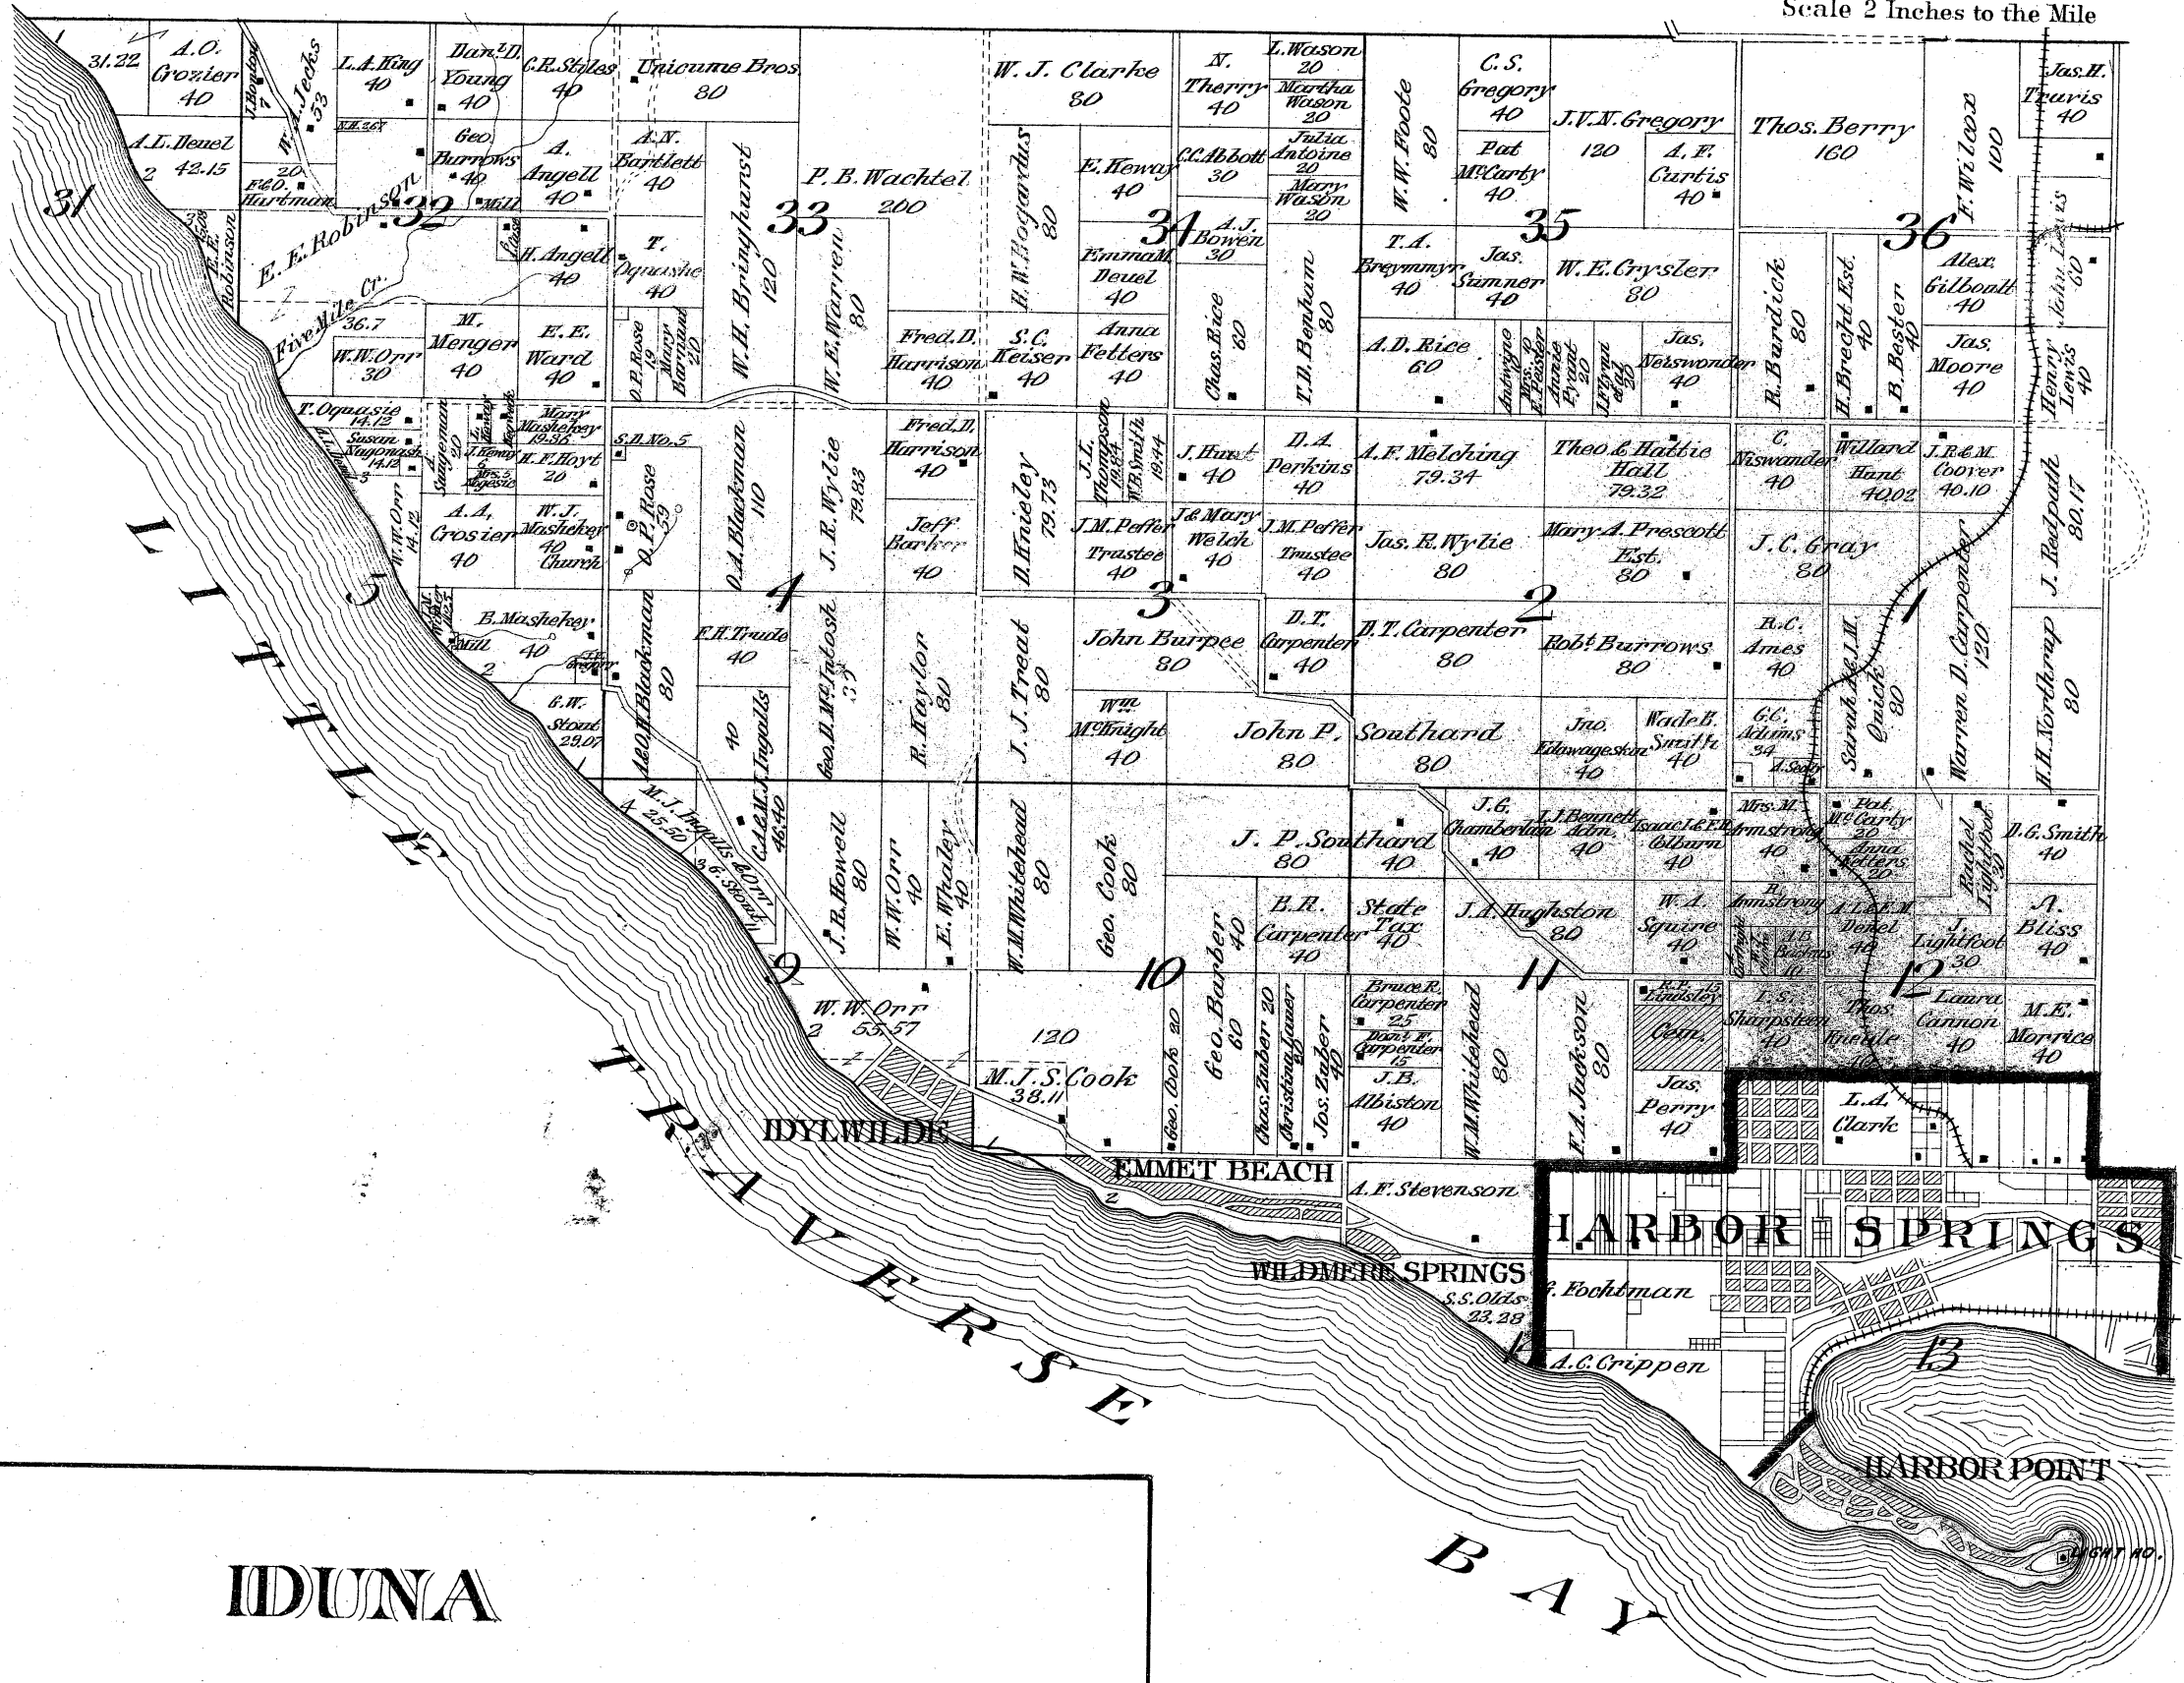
Scale 2 Inches to the Mile

31.22
A.O. Crozier 40
A.L. Deuel 42.15
2
31
W.A. Jacks 53
J. Bowles 7
L.A. King 40
Danl D. Young 40
C.R. Stiles 40
Unicume Bros 80
W.J. Clarke 80
N. Therry 40
L. Wason 20
Martha Wason 20
C.S. Gregory 40
J.V.N. Gregory 120
Thos. Berry 160
F. Wilcox 100
Jas. H. Travis 40
Fred. Hartman 20
E.E. Robinson
32
Geo Burrows 40
Mill
A. Angell 40
A.N. Bartlett 40
P.B. Wachtel 200
33
W.H. Bringhurst 120
H.W. Bogardus 80
E. Keway 40
C.C. Abbott 30
Julia Antoine 20
Mary Wason 20
W.W. Foote 80
Pat McCarty 40
A.F. Curtis 40
35
36
34
A.J. Bowen 30
E.E. Robinson
H. Angell 40
T. Oquashe 40
W.E. Warren 80
Emma M. Deuel 40
Chas. Rice 60
T.D. Benham 80
T.A. Breymmyr 40
Jas. Sumner 40
W.E. Crysler 80
R. Burdick 80
H. Brecht Est. 40
B. Baxter 40
Alex. Gilboalt 40
John Lewis 60
Five Mile Cr.
36.7
W.W. Orr 30
M. Menger 40
E.E. Ward 40
O.P. Rose 19
Mary Barnum 20
Fred. D. Harrison 40
S.C. Keiser 40
Anna Fetters 40
A.D. Rice 60
Jas. Netswonder 40
Jas. Moore 40
Henry Lewis 40
T. Oquasie 14.12
Susan Nagonash 14.12
Mary Mashekey 19.38
H.F. Hoyt 20
S.D. No. 5
O.A. Blackman 110
J.R. Wylie 79.83
Fred. D. Harrison 40
D. Knieley 79.73
J.L. Thompson 19.84
W.B. Smith 19.44
J. Hunt 40
D.A. Perkins 40
A.F. Melching 79.34
Theo. & Hattie Hall 79.32
C. Niswander 40
Willard Hunt 40.02
J.R. & M. Coover 40.10
J. Redpath 80.17
W.W. Orr 14.12
A.A. Crosier 40
W.J. Mashekey 40
Church
O.P. Rose 59
Jeff. Barker 40
J.M. Peffer Trustee 40
J. & Mary Welch 40
J.M. Peffer Trustee 40
Jas. R. Wylie 80
Mary A. Prescott Est. 80
J.C. Gray 80
5
4
3
2
1
B. Mashekey 40
Mill
2
O.H. Blackman 80
F.H. Trude 40
Geo. D. McIntosh 37
R. Kaylor 80
J.J. Treat 80
John Burpee 80
D.T. Carpenter 40
D.T. Carpenter 80
Robt. Burrows 80
R.C. Ames 40
Sarah E. & J.M. Quick 80
Warren D. Carpenter 120
H.H. Northrup 80
G.W. Stout 29.07
40
C.A. & M.J. Ingalls
Wm McKnight 40
John P. Southard 80
Southard 80
Jno. Edawageskin 40
Wade B. Smith 40
G.C. Adams 34
A. Seder
M.J. Ingalls 25.50
4
C.A. & M.J. Ingalls 46.40
3.6
J.R. Howell 40
W.W. Orr 40
E. Whaley 40
W.M. Whitehead 80
Geo. Cook 80
J.P. Southard 80
40
J.C. Chamberlain 40
L.J. Bennett Adm. 40
Isaac L. & E.R. Colburn 40
Mrs. M. Armstrong 40
Pat. McCarty 20
Anna Fetters 20
Rachel Lightfoot 20
D.C. Smith 40
9
W.W. Orr 55.57
2
10
B.R. Carpenter 40
State Tax 40
J.A. Hughston 80
11
W.A. Squire 40
R. Armstrong
J.B. Bollins 10
A.L. & E.M. Deuel 40
J. Lightfoot 30
A. Bliss 40
12
120
M.J.S. Cook 38.11
Geo. Cook 20
Geo. Barber 60
Geo. Barber 40
Chas. Zuber 20
Christina Zuber
Jos. Zuber 40
Bruce R. Carpenter 25
Dan'l F. Carpenter 15
J.B. Albiston 40
W.M. Whitehead 80
F.A. Jackson 80
R.P. Lindsley 15
Cem.
L.S. Sharpsteen 40
Thos. Kneale 40
Laura Cannon 40
M.E. Morrice 40
Jas. Perry 40
L.A. Clark
IDYLWILDE
EMMET BEACH
2
A.F. Stevenson
HARBOR SPRINGS
WILDMERE SPRINGS
S.S. Olds 23.28
F. Fochtman
A.C. Crippen
13
HARBOR POINT
LIGHT HO.
LITTLE TRAVERSE BAY
IDUNA